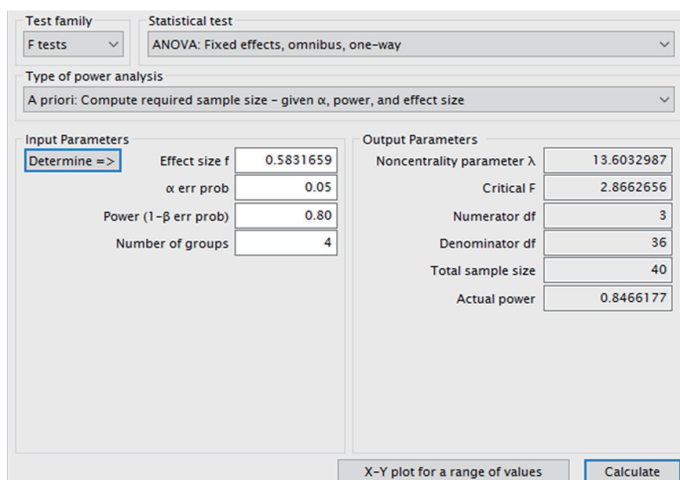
Test family
F tests

Statistical test
ANOVA: Fixed effects, omnibus, one-way

Type of power analysis
A priori: Compute required sample size – given α, power, and effect size

Input Parameters
Determine =>

| | |
|---|---|
| Effect size f | 0.5831659 |
| α err prob | 0.05 |
| Power (1-β err prob) | 0.80 |
| Number of groups | 4 |

Output Parameters

| | |
|---|---|
| Noncentrality parameter λ | 13.6032987 |
| Critical F | 2.8662656 |
| Numerator df | 3 |
| Denominator df | 36 |
| Total sample size | 40 |
| Actual power | 0.8466177 |

X-Y plot for a range of values

Calculate